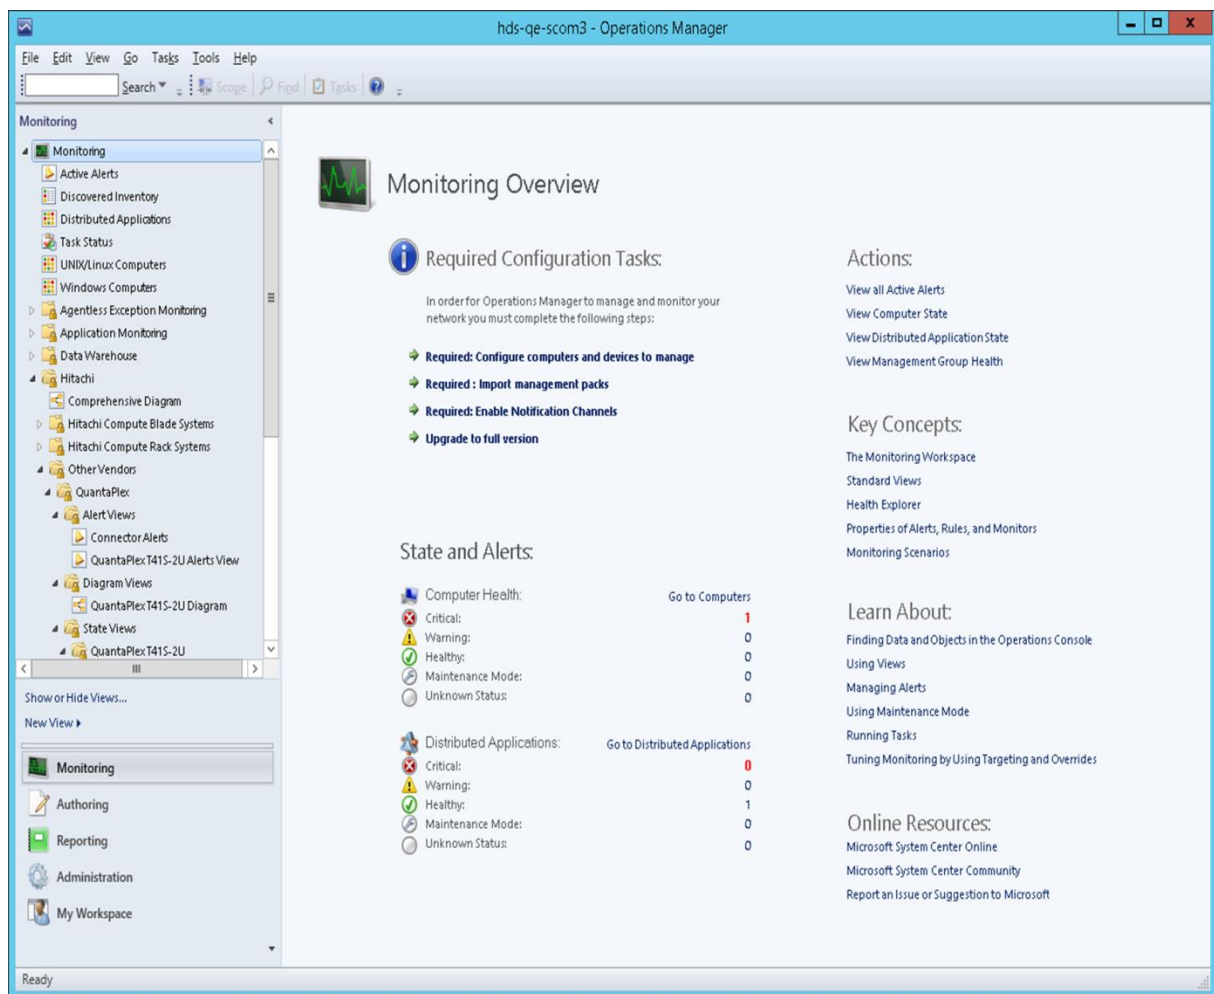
hds-qe-scom3 - Operations Manager

File Edit View Go Tasks Tools Help

Search | Scope | Find | Tasks

Monitoring

Monitoring
Active Alerts
Discovered Inventory
Distributed Applications
Task Status
UNIX/Linux Computers
Windows Computers
Agentless Exception Monitoring
Application Monitoring
Data Warehouse
Hitachi
Comprehensive Diagram
Hitachi Compute Blade Systems
Hitachi Compute Rack Systems
Other Vendors
QuantaPlex
Alert Views
Connector Alerts
QuantaPlex T41S-2U Alerts View
Diagram Views
QuantaPlex T41S-2U Diagram
State Views
QuantaPlex T41S-2U

Show or Hide Views...
New View ▸

Monitoring
Authoring
Reporting
Administration
My Workspace

Monitoring Overview

Required Configuration Tasks:

In order for Operations Manager to manage and monitor your network you must complete the following steps:

Required: Configure computers and devices to manage
Required : Import management packs
Required: Enable Notification Channels
Upgrade to full version

State and Alerts:

| Computer Health: | Go to Computers |
|---|---|
| Critical: | 1 |
| Warning: | 0 |
| Healthy: | 0 |
| Maintenance Mode: | 0 |
| Unknown Status: | 0 |

| Distributed Applications: | Go to Distributed Applications |
|---|---|
| Critical: | 0 |
| Warning: | 0 |
| Healthy: | 1 |
| Maintenance Mode: | 0 |
| Unknown Status: | 0 |

Actions:
View all Active Alerts
View Computer State
View Distributed Application State
View Management Group Health

Key Concepts:
The Monitoring Workspace
Standard Views
Health Explorer
Properties of Alerts, Rules, and Monitors
Monitoring Scenarios

Learn About:
Finding Data and Objects in the Operations Console
Using Views
Managing Alerts
Using Maintenance Mode
Running Tasks
Tuning Monitoring by Using Targeting and Overrides

Online Resources:
Microsoft System Center Online
Microsoft System Center Community
Report an Issue or Suggestion to Microsoft

Ready